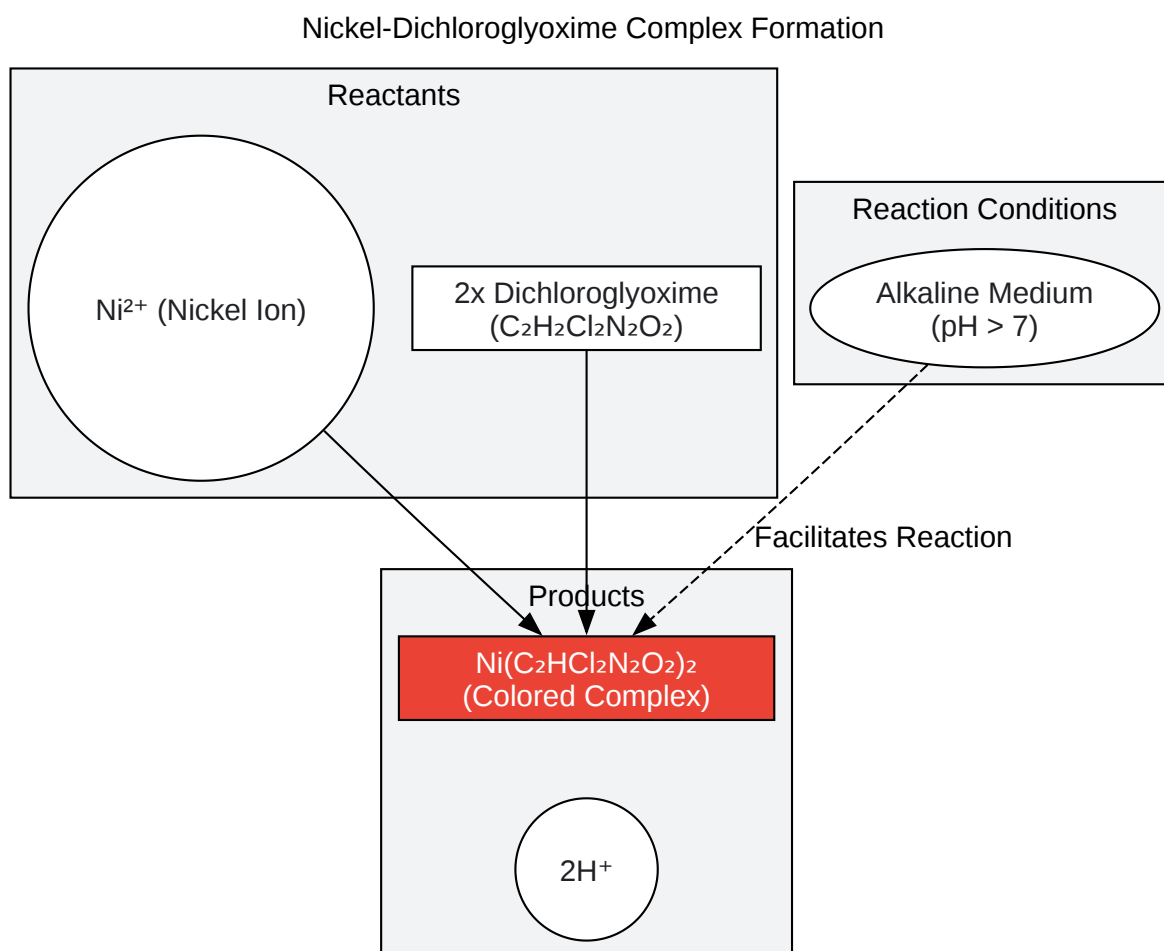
Nickel-Dichloroglyoxime Complex Formation

Reactants

$Ni^{2+}$ (Nickel Ion)

2x Dichloroglyoxime ($C_2H_2Cl_2N_2O_2$)

Reaction Conditions

Alkaline Medium (pH > 7)

Facilitates Reaction

Products

$Ni(C_2HCl_2N_2O_2)_2$ (Colored Complex)

$2H^+$